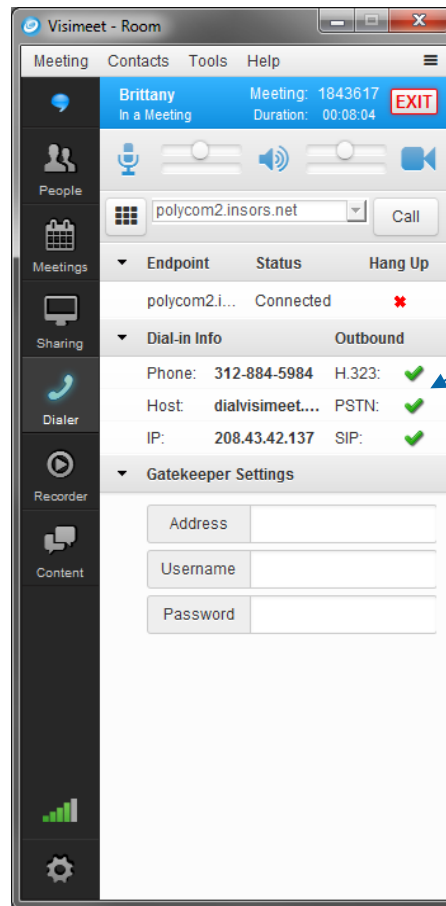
Visimeet - Room

Meeting Contacts Tools Help

Brittany
In a Meeting

Meeting: 1843617
Duration: 00:08:04

EXIT

People

Meetings

Sharing

Dialer

Recorder

Content

polycom2.insors.net

Call

| Endpoint | Status | Hang Up |
|---|---|---|
| polycom2.i... | Connected | ✖ |

| Dial-in Info | | Outbound | |
|---|---|---|---|
| Phone: | 312-884-5984 | H.323: | ✔ |
| Host: | dialvisimeet.... | PSTN: | ✔ |
| IP: | 208.43.42.137 | SIP: | ✔ |

Gatekeeper Settings

Address

Username

Password